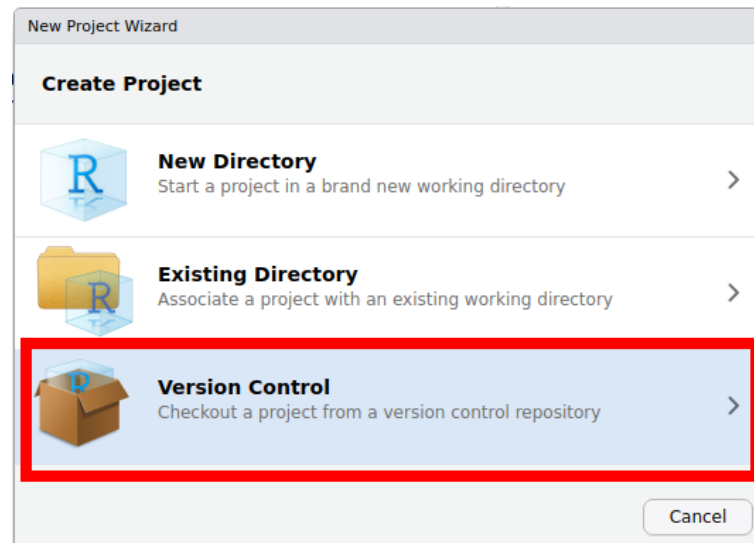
New Project Wizard

Create Project

R

New Directory
Start a project in a brand new working directory

R

Existing Directory
Associate a project with an existing working directory

R

Version Control
Checkout a project from a version control repository

Cancel